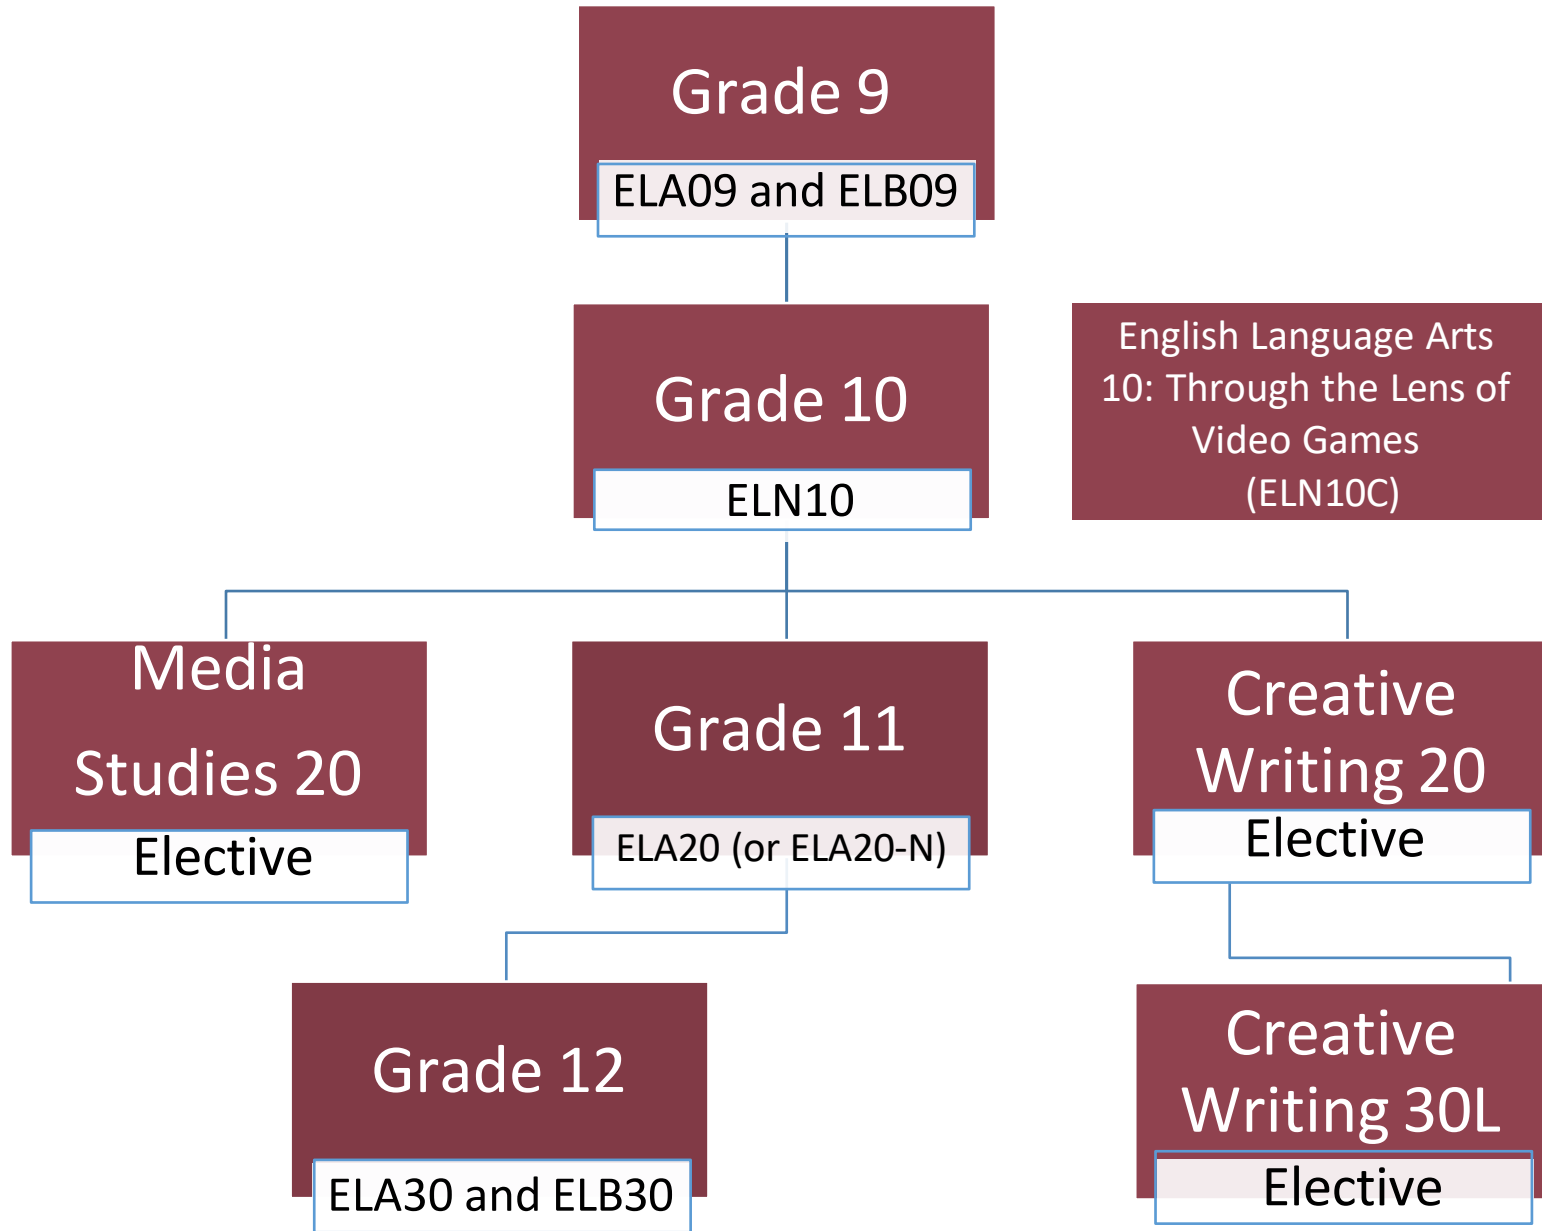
Grade 9

ELA09 and ELB09

Grade 10

ELN10

English Language Arts 10: Through the Lens of Video Games (ELN10C)

Media Studies 20

Elective

Grade 11

ELA20 (or ELA20-N)

Creative Writing 20

Elective

Grade 12

ELA30 and ELB30

Creative Writing 30L

Elective